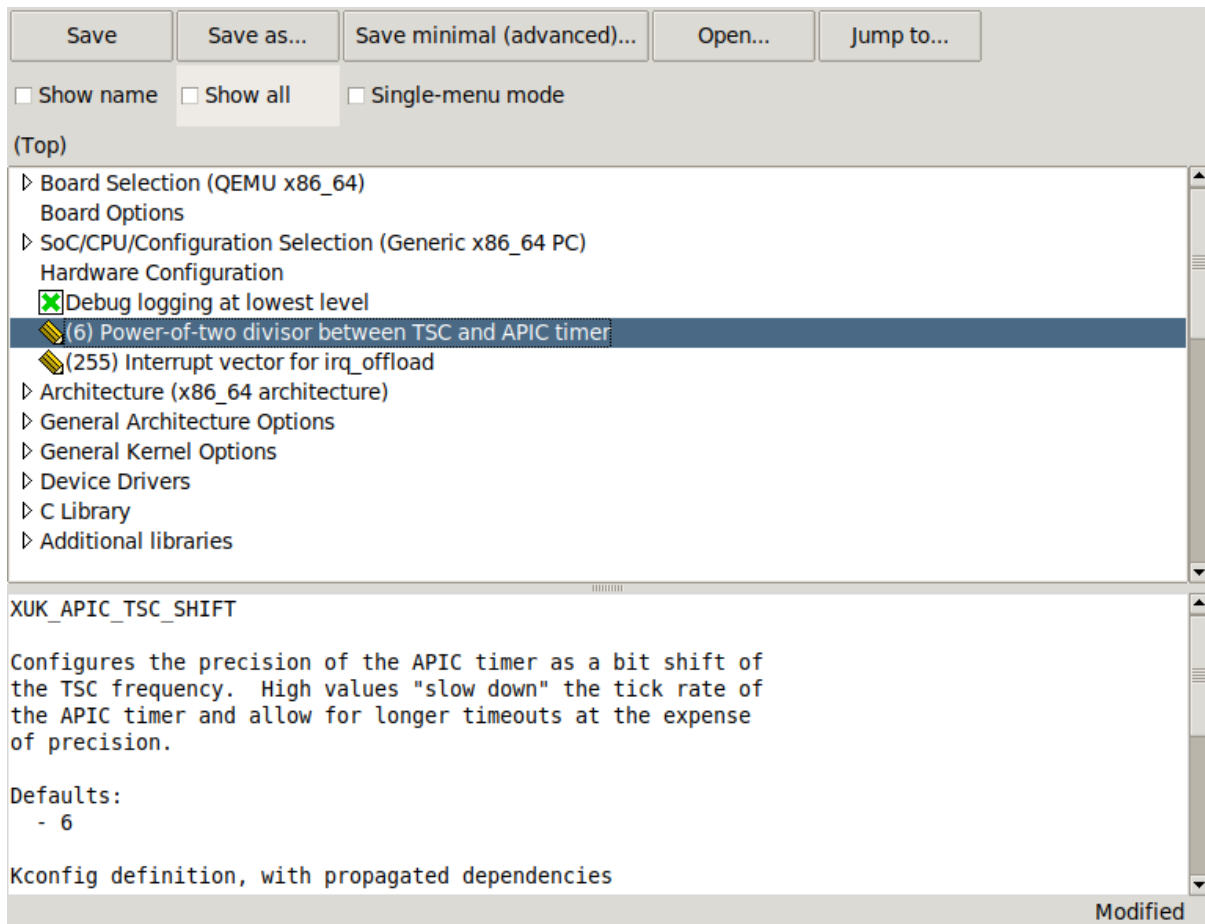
Save Save as... Save minimal (advanced)... Open... Jump to...

Show name Show all Single-menu mode

(Top)

Board Selection (QEMU x86_64)
Board Options
SoC/CPU/Configuration Selection (Generic x86_64 PC)
Hardware Configuration
Debug logging at lowest level
(6) Power-of-two divisor between TSC and APIC timer
(255) Interrupt vector for irq_offload
Architecture (x86_64 architecture)
General Architecture Options
General Kernel Options
Device Drivers
C Library
Additional libraries

XUK_APIC_TSC_SHIFT

Configures the precision of the APIC timer as a bit shift of the TSC frequency. High values "slow down" the tick rate of the APIC timer and allow for longer timeouts at the expense of precision.

Defaults:
- 6

Kconfig definition, with propagated dependencies

Modified